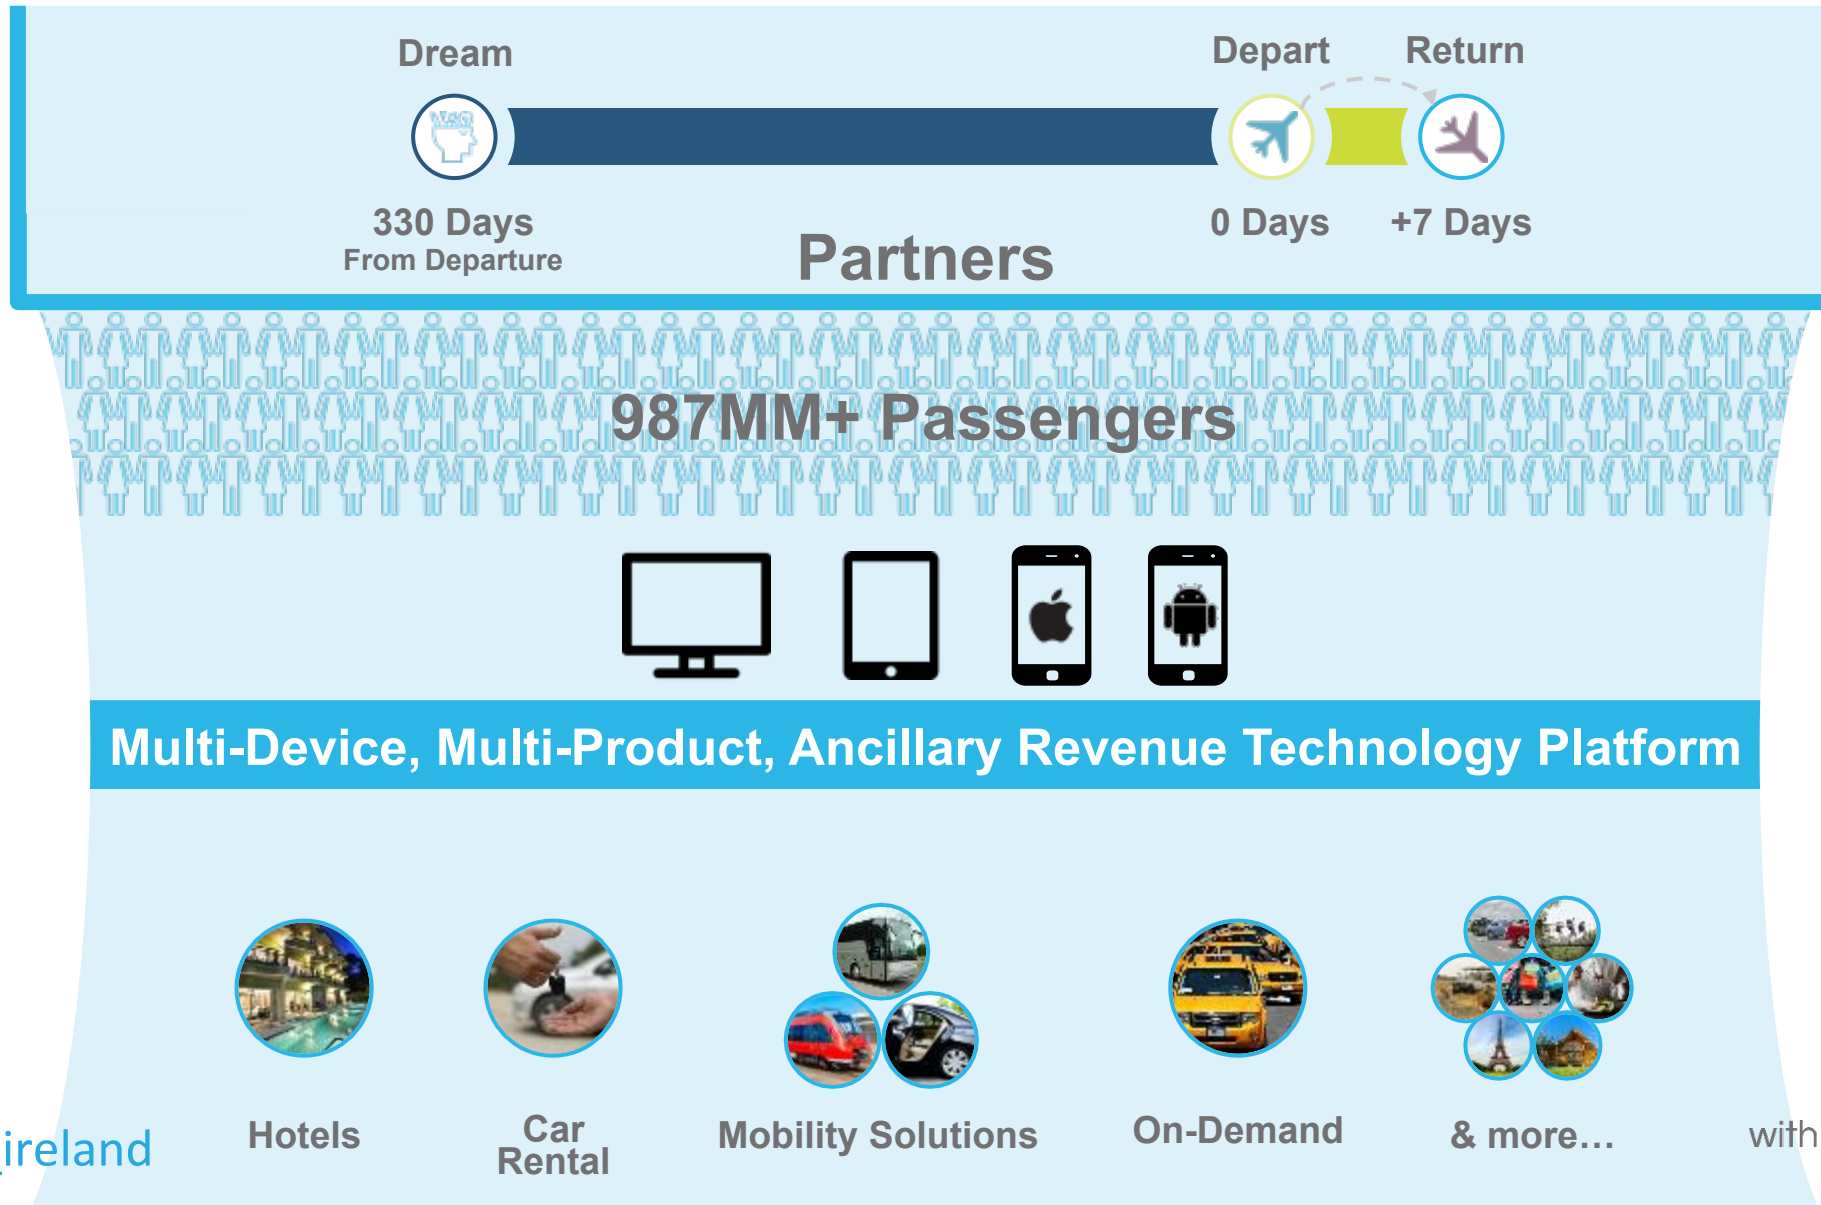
Dream

Depart

Return

330 Days
From Departure

Partners

0 Days

+7 Days

987MM+ Passengers

Multi-Device, Multi-Product, Ancillary Revenue Technology Platform

ireland

Hotels

Car Rental

Mobility Solutions

On-Demand

& more…

with